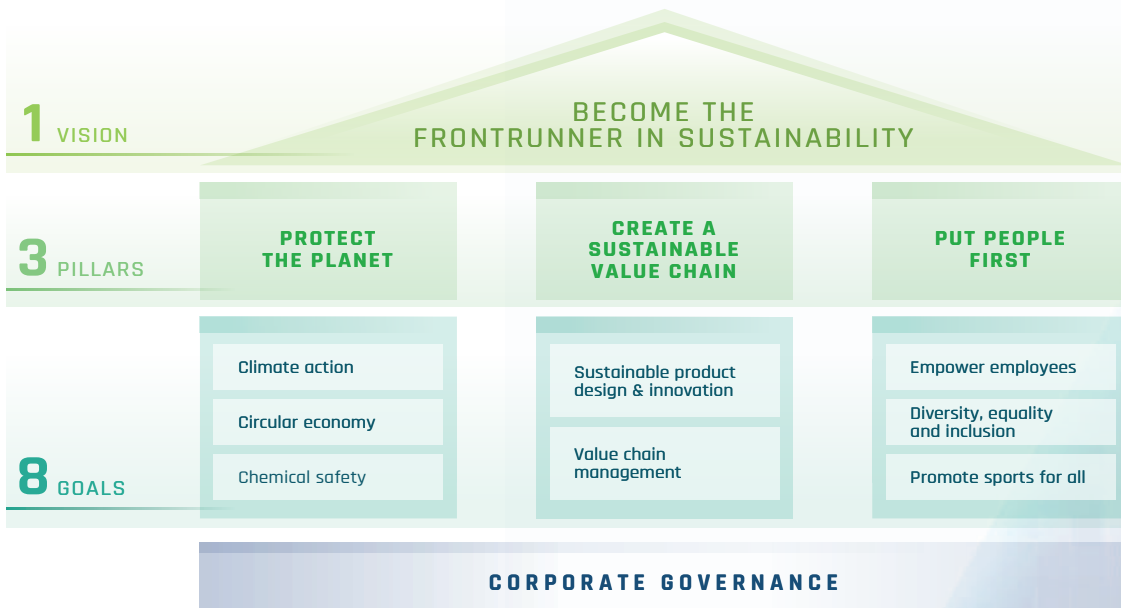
1 VISION

BECOME THE FRONTRUNNER IN SUSTAINABILITY

3 PILLARS

PROTECT THE PLANET

CREATE A SUSTAINABLE VALUE CHAIN

PUT PEOPLE FIRST

8 GOALS

Climate action

Circular economy

Chemical safety

Sustainable product design & innovation

Value chain management

Empower employees

Diversity, equality and inclusion

Promote sports for all

CORPORATE GOVERNANCE